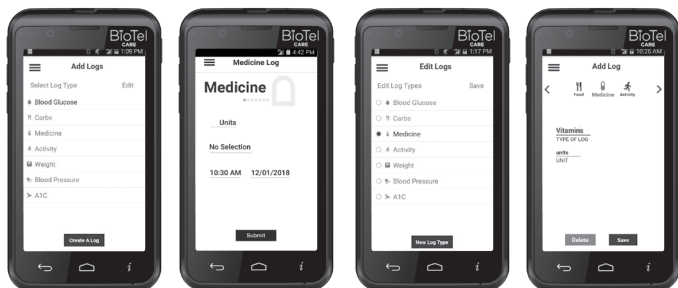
BioTel CARE

1:09 PM
Add Logs
Select Log Type Edit
Blood Glucose
Carbs
Medicine
Activity
Weight
Blood Pressure
A1C
Create A Log

4:42 PM
Medicine Log
Medicine
Units
No Selection
10:30 AM 12/01/2018
Submit

BioTel CARE
1:17 PM
Edit Logs
Edit Log Types Save
Blood Glucose
Carbs
Medicine
Activity
Weight
Blood Pressure
A1C
New Log Type

BioTel CARE
10:26 AM
Add Log
Food Medicine Activity
Vitamins
TYPE OF LOG
units
UNIT
Delete Save